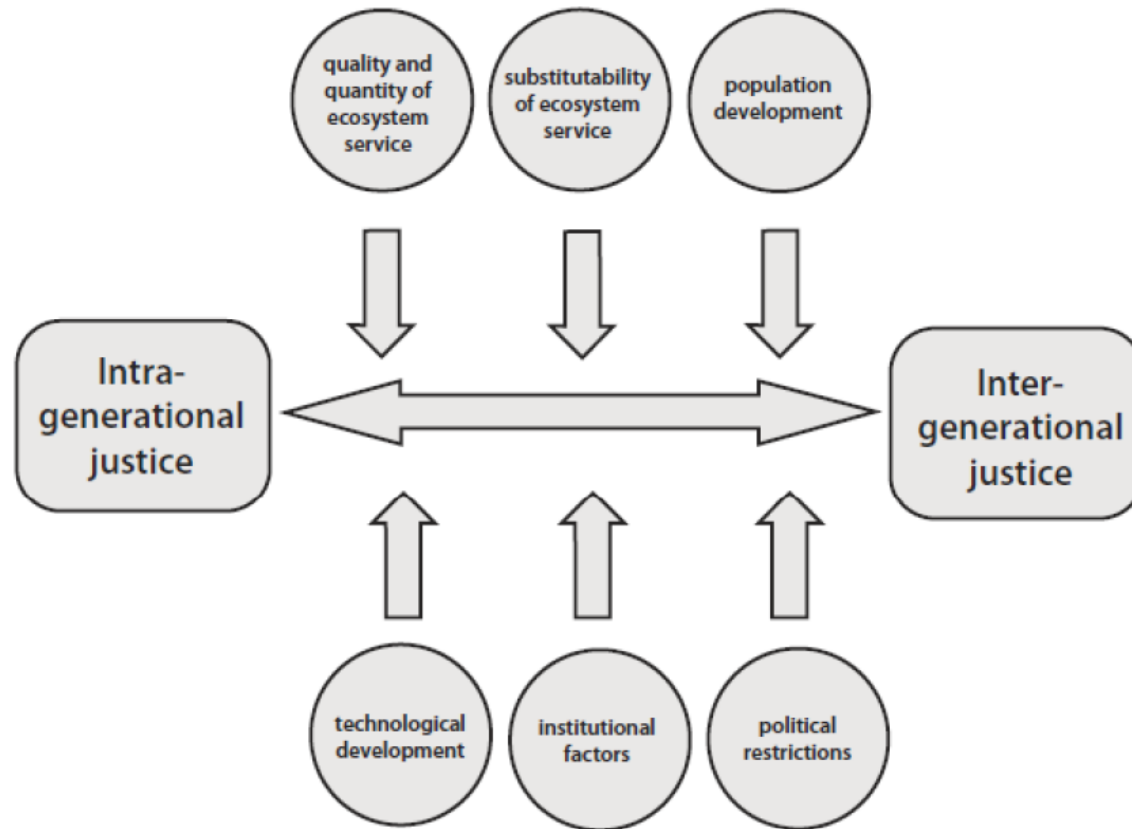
quality and quantity of ecosystem service

substitutability of ecosystem service

population development

Intra-generational justice

Inter-generational justice

technological development

institutional factors

political restrictions